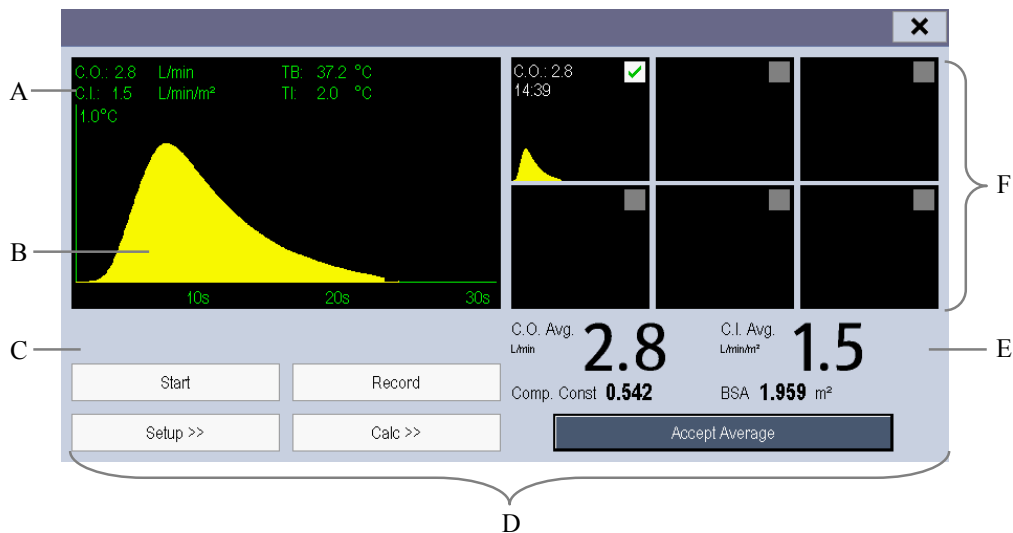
×

A
C.O.: 2.8 L/min
C.I.: 1.5 L/min/m²
TB: 37.2 °C
TI: 2.0 °C
1.0°C

B

10s
20s
30s

C.O.: 2.8
14:39

F

C

C.O. Avg.
L/min
2.8
C.I. Avg.
L/min/m²
1.5

E

Comp. Const **0.542**
BSA **1.959** m²

Start
Record
Setup >>
Calc >>
Accept Average

D